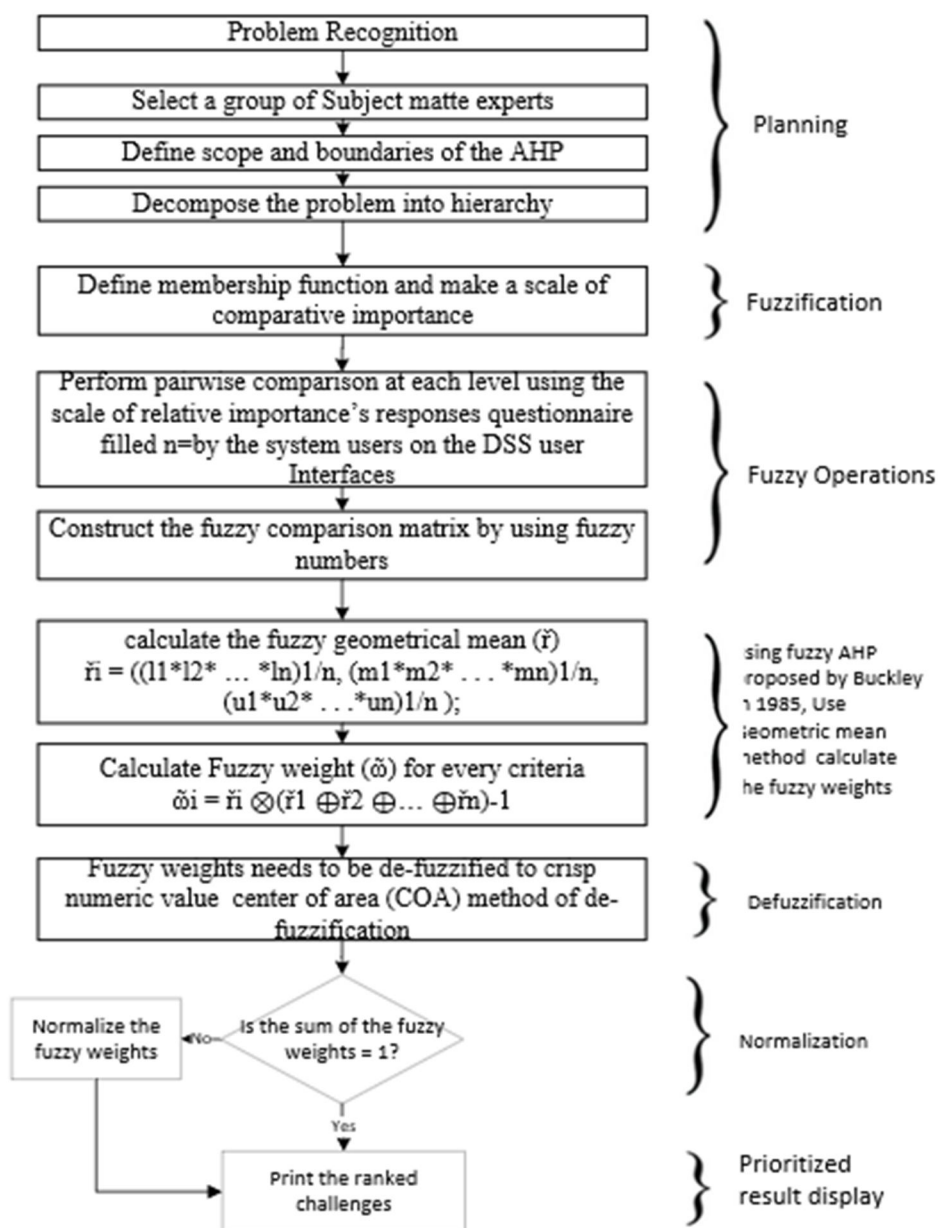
Problem Recognition

Select a group of Subject matte experts

Define scope and boundaries of the AHP

Decompose the problem into hierarchy

Planning

Define membership function and make a scale of comparative importance

Fuzzification

Perform pairwise comparison at each level using the scale of relative importance's responses questionnaire filled n=by the system users on the DSS user Interfaces

Construct the fuzzy comparison matrix by using fuzzy numbers

Fuzzy Operations

calculate the fuzzy geometrical mean (ř)
ři = ((l1*l2* … *ln)1/n, (m1*m2* . . . *mn)1/n, (u1*u2* . . .*un)1/n );

Calculate Fuzzy weight (ω̃) for every criteria
ω̃i = ři ⊗(ř1 ⊕ř2 ⊕… ⊕řn)-1

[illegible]sing fuzzy AHP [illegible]roposed by Buckley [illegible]n 1985, Use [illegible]eometric mean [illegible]ethod calculate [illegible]he fuzzy weights

Fuzzy weights needs to be de-fuzzified to crisp numeric value center of area (COA) method of de-fuzzification

Defuzzification

Normalize the fuzzy weights

No

Is the sum of the fuzzy weights = 1?

Normalization

Yes

Print the ranked challenges

Prioritized result display